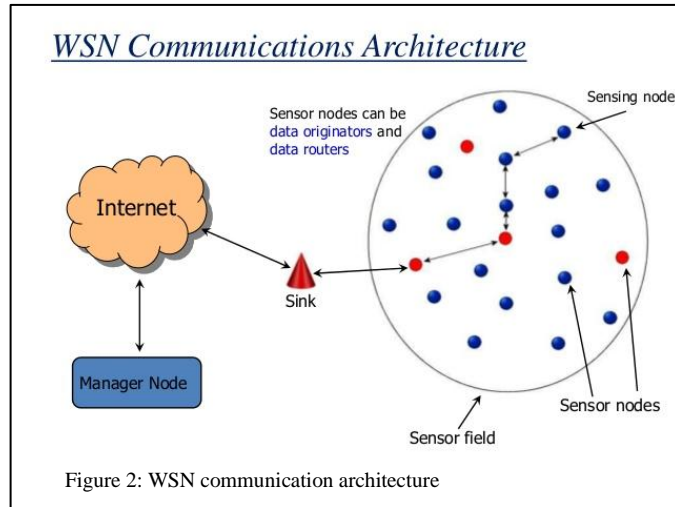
WSN Communications Architecture

Sensor nodes can be data originators and data routers

Sensing node

Internet

Sink

Manager Node

Sensor nodes

Sensor field

Figure 2: WSN communication architecture